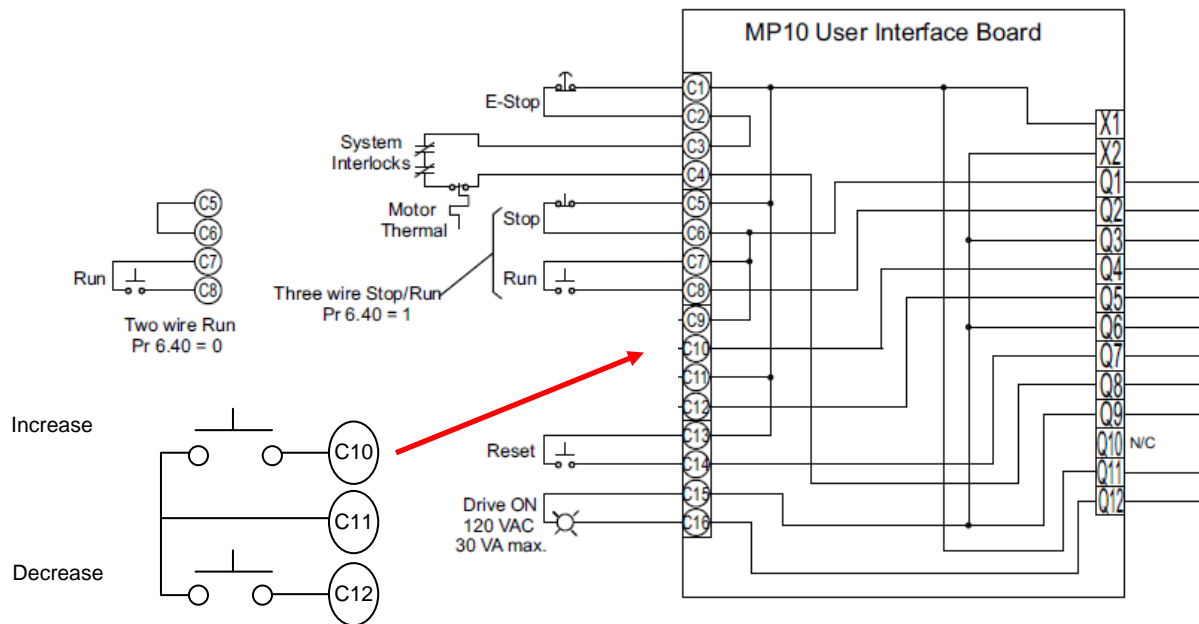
MP10 User Interface Board

C5
C6
C7
Run
C8
Two wire Run
Pr 6.40 = 0

E-Stop
System
Interlocks
Motor
Thermal
Stop
Run
Three wire Stop/Run
Pr 6.40 = 1
Reset
Drive ON
120 VAC
30 VA max.

C1
C2
C3
C4
C5
C6
C7
C8
C9
C10
C11
C12
C13
C14
C15
C16

X1
X2
Q1
Q2
Q3
Q4
Q5
Q6
Q7
Q8
Q9
Q10 N/C
Q11
Q12

Increase
C10
C11
Decrease
C12